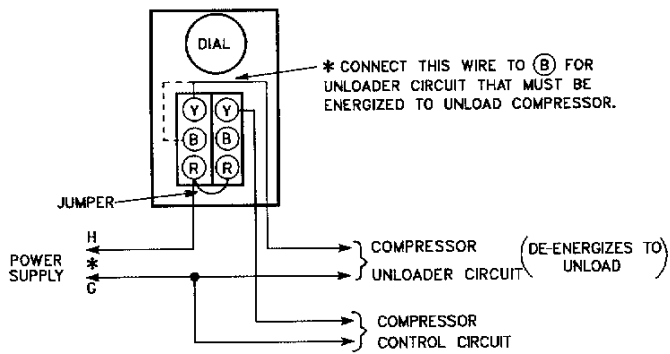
DIAL

* CONNECT THIS WIRE TO (B) FOR UNLOADER CIRCUIT THAT MUST BE ENERGIZED TO UNLOAD COMPRESSOR.

Y Y
B B
R R

JUMPER

H
POWER SUPPLY *
C

COMPRESSOR
UNLOADER CIRCUIT (DE-ENERGIZES TO UNLOAD)

COMPRESSOR
CONTROL CIRCUIT